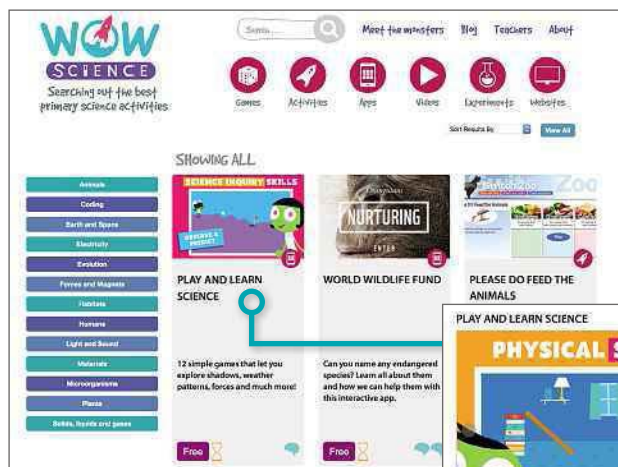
WOW SCIENCE
Searching out the best primary science activities

Search...

Meet the monsters
Blog
Teachers
About

Games
Activities
Apps
Videos
Experiments
Websites

Sort Results By
View All

SHOWING ALL

Animals
Coding
Earth and Space
Electricity
Evolution
Forces and Magnets
Habitats
Humans
Light and Sound
Materials
Microorganisms
Plants
Solids, liquids and gases

SCIENCE INQUIRY SKILLS
OBSERVE & PREDICT

PLAY AND LEARN SCIENCE

12 simple games that let you explore shadows, weather patterns, forces and much more!

Free

NURTURING
ENTER

WORLD WILDLIFE FUND

Can you name any endangered species? Learn all about them and how we can help them with this interactive app.

Free

Zoo

PLEASE DO FEED THE ANIMALS

PLAY AND LEARN SCIENCE
PHYSICAL S